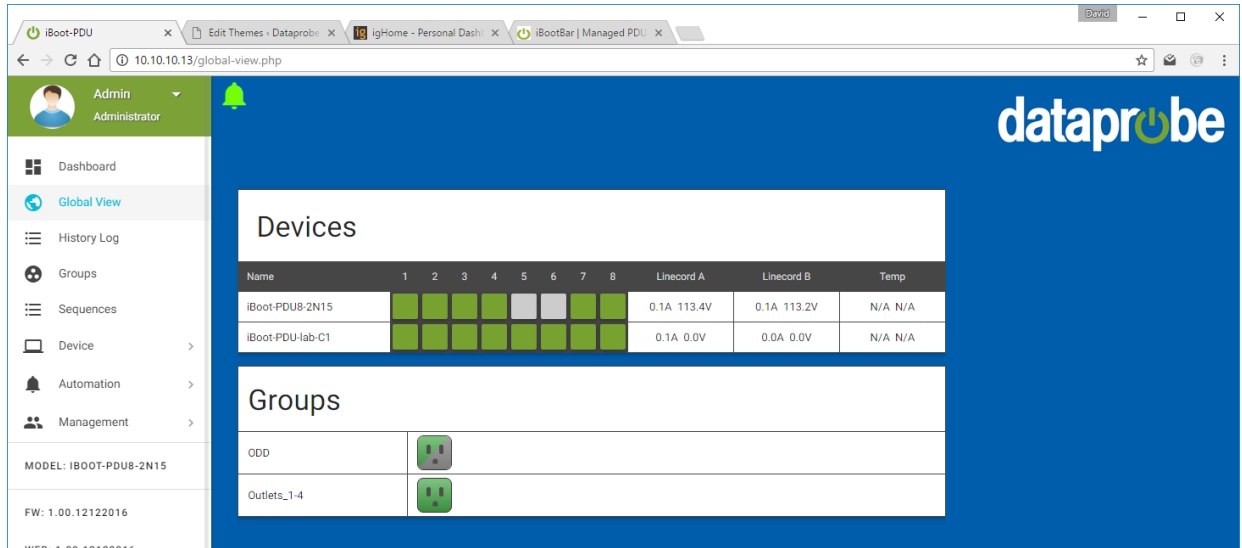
iBoot-PDU ×
Edit Themes ‹ Dataprobe ×
ig igHome - Personal Dash ×
iBootBar | Managed PDU ×
David
10.10.10.13/global-view.php

Admin
Administrator

Dashboard
Global View
History Log
Groups
Sequences
Device
Automation
Management

MODEL: IBOOT-PDU8-2N15

FW: 1.00.12122016

WEB: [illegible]

dataprobe

Devices

| Name | 1 | 2 | 3 | 4 | 5 | 6 | 7 | 8 | Linecord A | Linecord B | Temp |
|---|---|---|---|---|---|---|---|---|---|---|---|
| iBoot-PDU8-2N15 | | | | | | | | | 0.1A 113.4V | 0.1A 113.2V | N/A N/A |
| iBoot-PDU-lab-C1 | | | | | | | | | 0.1A 0.0V | 0.0A 0.0V | N/A N/A |

Groups

| ODD | |
|---|---|
| Outlets_1-4 | |